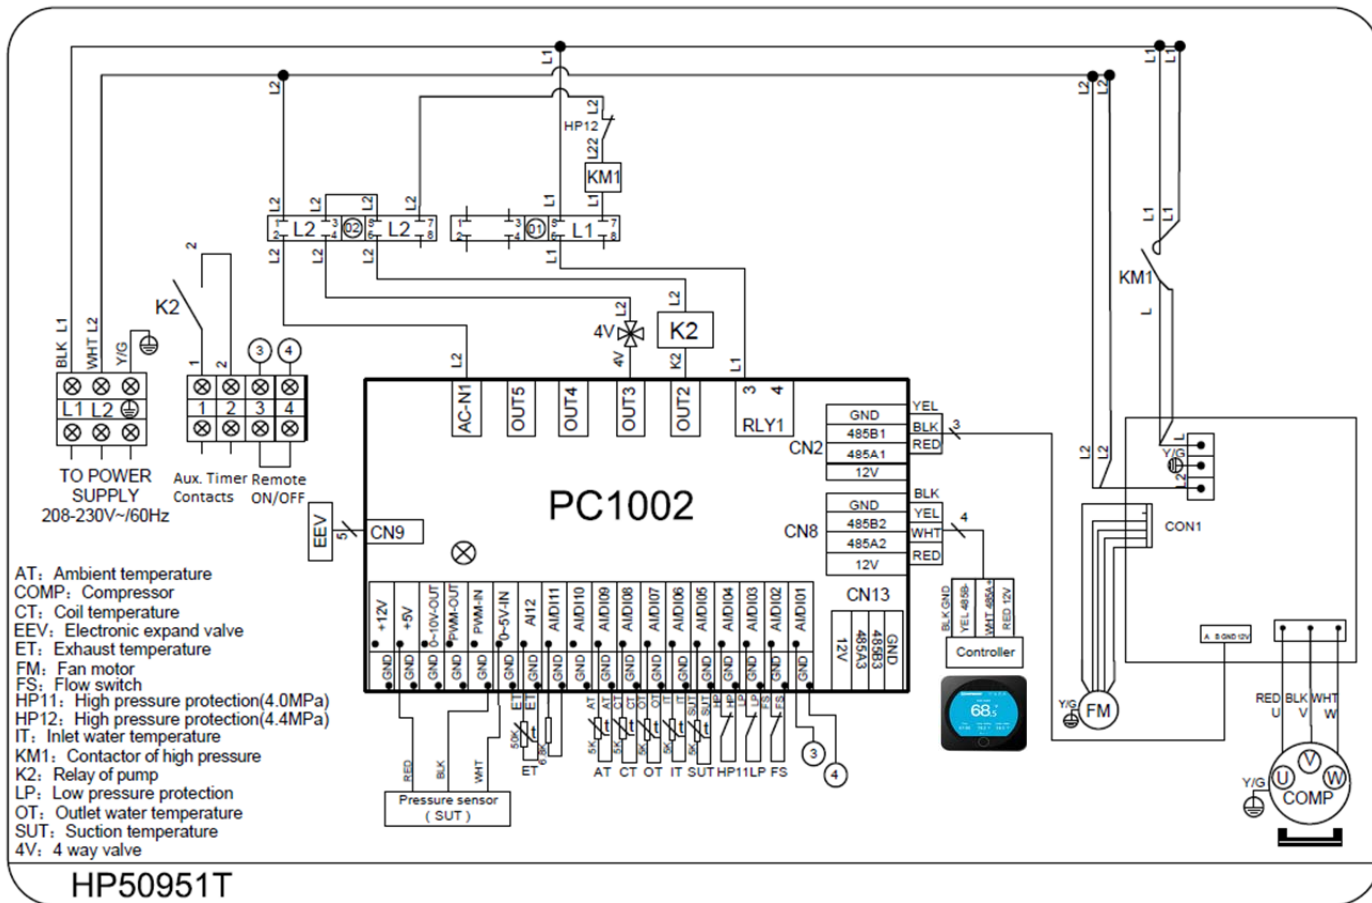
L1
L2
L2
HP12
L22
KM1
L1
L2
L2
L2
L2
L2
L2
L2
L1
L1
L1
L2
L2
L2
L1
L1
KM1
L
K2
2
BLK L1
WHT L2
Y/G
L1 L2
TO POWER SUPPLY 208-230V~/60Hz
1 2 3 4
1 2 3 4
Aux. Timer Contacts
Remote ON/OFF
4V
K2
L2
4V
K2
L1
AC-N1
OUT5
OUT4
OUT3
OUT2
3 4
RLY1
GND
485B1
485A1
12V
CN2
YEL
BLK
RED
3
PC1002
GND
485B2
485A2
12V
CN8
BLK
YEL
WHT
RED
4
EEV
5
CN9
CN13
485A3
485B3
GND
12V
+12V
+5V
0~10V-OUT
PWM-OUT
PWM-IN
0~5V-IN
AI12
AI/DI11
AI/DI10
AI/DI09
AI/DI08
AI/DI07
AI/DI06
AI/DI05
AI/DI04
AI/DI03
AI/DI02
AI/DI01
GND GND GND GND GND GND GND GND GND GND GND GND GND GND GND GND GND
RED BLK WHT
Pressure sensor ( SUT )
ET
AT CT OT IT SUT HP11 LP FS
3
4
BLK GND
YEL 485B
WHT 485A
RED 12V
Controller
68
Y/G
FM
CON1
A B GND 12V
RED BLK WHT
U V W
Y/G
COMP
AT: Ambient temperature
COMP: Compressor
CT: Coil temperature
EEV: Electronic expand valve
ET: Exhaust temperature
FM: Fan motor
FS: Flow switch
HP11: High pressure protection(4.0MPa)
HP12: High pressure protection(4.4MPa)
IT: Inlet water temperature
KM1: Contactor of high pressure
K2: Relay of pump
LP: Low pressure protection
OT: Outlet water temperature
SUT: Suction temperature
4V: 4 way valve
HP50951T